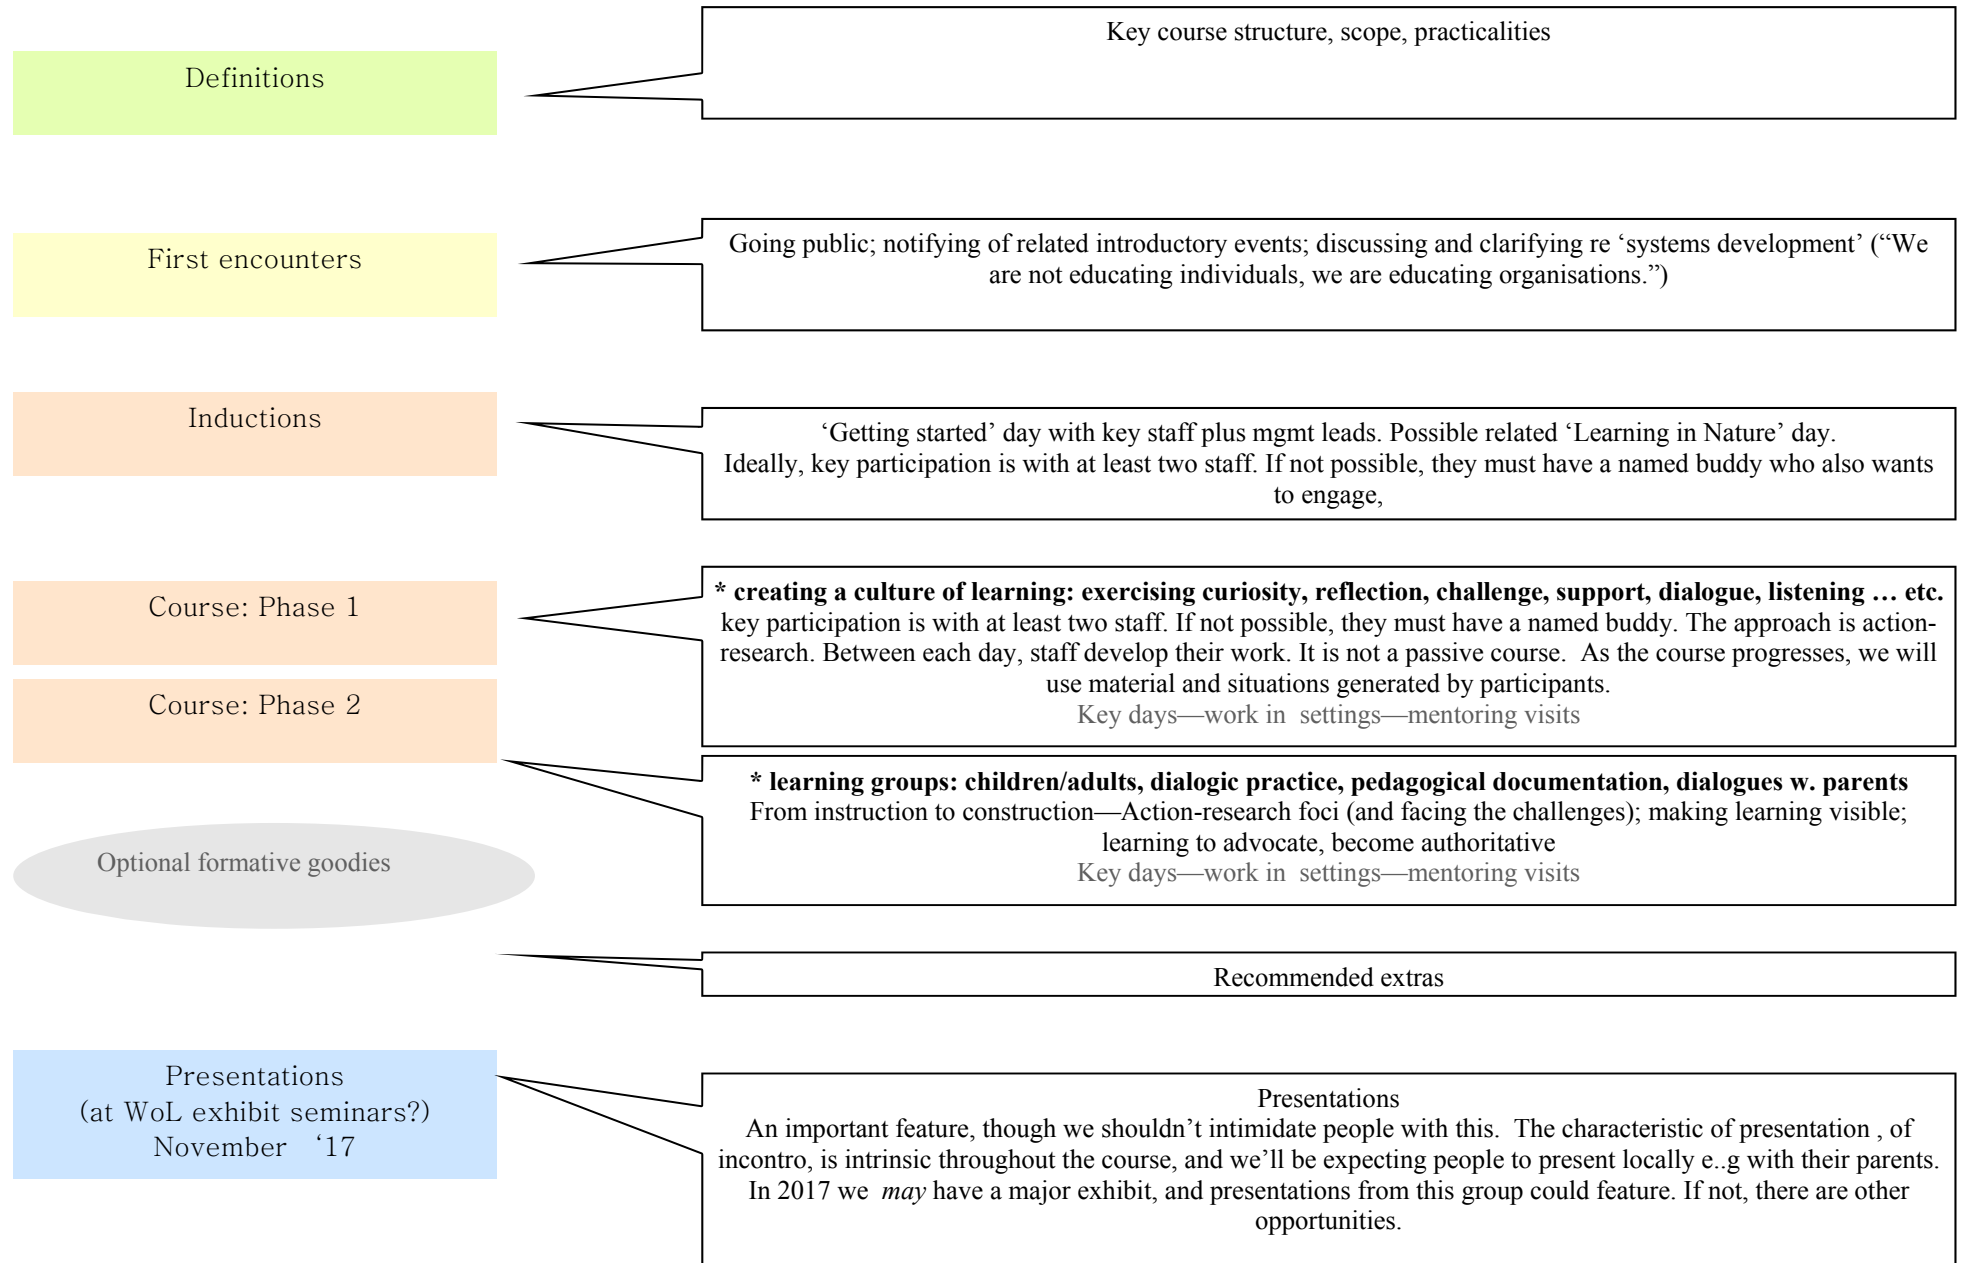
Definitions

Key course structure, scope, practicalities

First encounters

Going public; notifying of related introductory events; discussing and clarifying re 'systems development' ("We are not educating individuals, we are educating organisations.")

Inductions

'Getting started' day with key staff plus mgmt leads. Possible related 'Learning in Nature' day.
Ideally, key participation is with at least two staff. If not possible, they must have a named buddy who also wants to engage,

Course: Phase 1

**\* creating a culture of learning: exercising curiosity, reflection, challenge, support, dialogue, listening … etc.**
key participation is with at least two staff. If not possible, they must have a named buddy. The approach is action-research. Between each day, staff develop their work. It is not a passive course. As the course progresses, we will use material and situations generated by participants.
Key days—work in settings—mentoring visits

Course: Phase 2

**\* learning groups: children/adults, dialogic practice, pedagogical documentation, dialogues w. parents**
From instruction to construction—Action-research foci (and facing the challenges); making learning visible; learning to advocate, become authoritative
Key days—work in settings—mentoring visits

Optional formative goodies

Recommended extras

Presentations
(at WoL exhibit seminars?)
November '17

Presentations
An important feature, though we shouldn't intimidate people with this. The characteristic of presentation , of incontro, is intrinsic throughout the course, and we'll be expecting people to present locally e..g with their parents. In 2017 we *may* have a major exhibit, and presentations from this group could feature. If not, there are other opportunities.